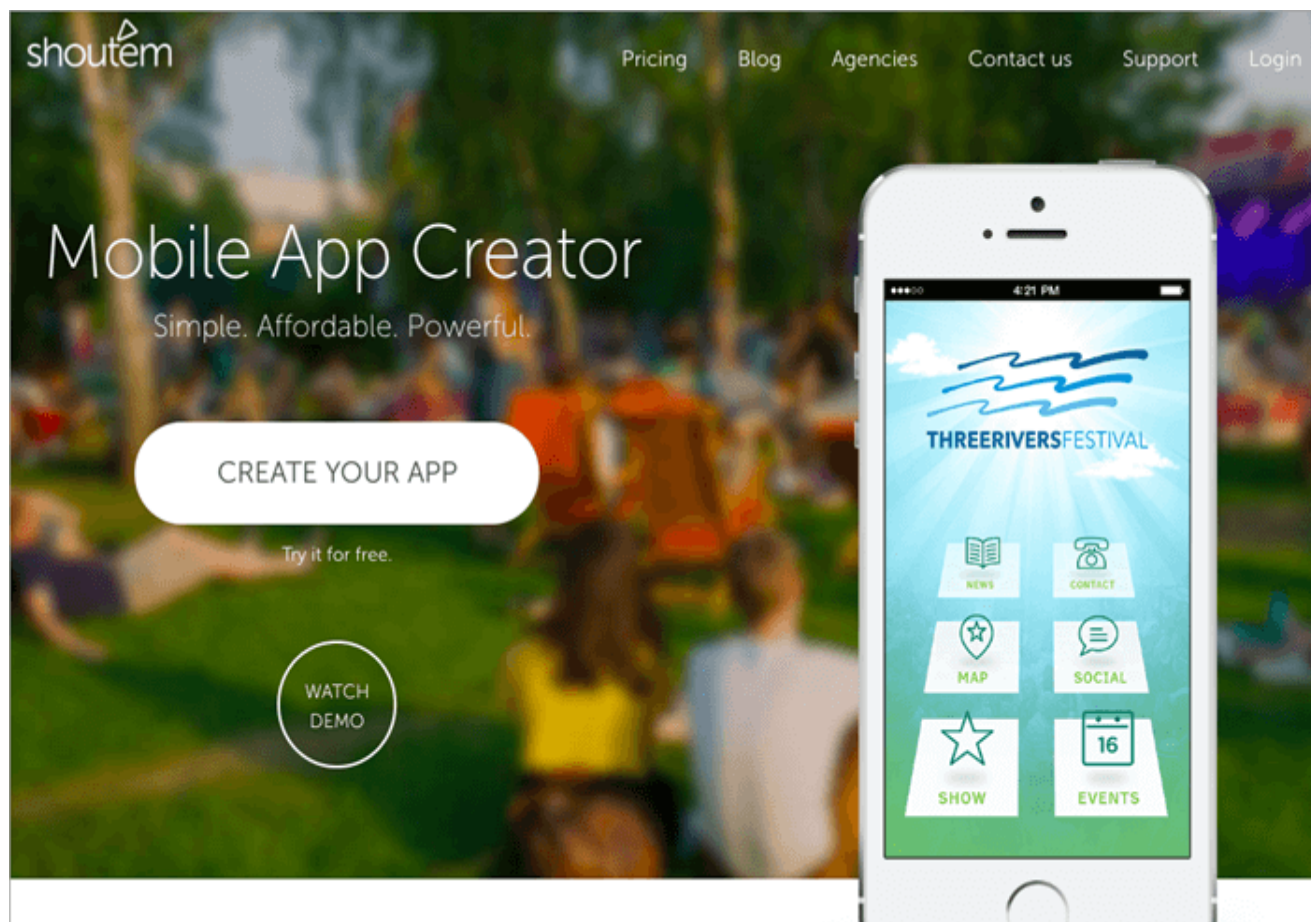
shoutem

Pricing Blog Agencies Contact us Support Login

Mobile App Creator

Simple. Affordable. Powerful.

CREATE YOUR APP

Try it for free.

WATCH DEMO

4:21 PM

THREERIVERSFESTIVAL

NEWS

CONTACT

MAP

SOCIAL

SHOW

16

EVENTS